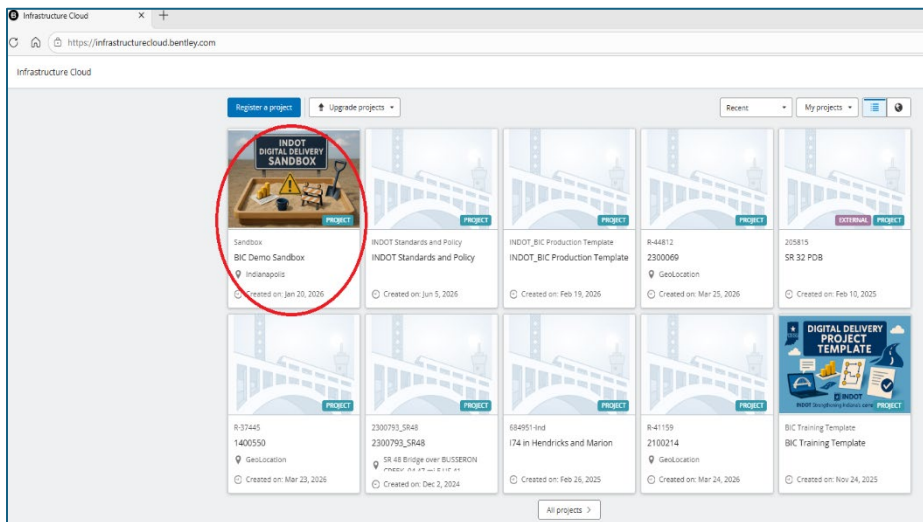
Infrastructure Cloud
https://infrastructurecloud.bentley.com

Infrastructure Cloud

Register a project
Upgrade projects
Recent
My projects

INDOT DIGITAL DELIVERY SANDBOX
PROJECT
Sandbox
BIC Demo Sandbox
Indianapolis
Created on: Jan 20, 2026

PROJECT
INDOT Standards and Policy
INDOT Standards and Policy
Created on: Jun 5, 2026

PROJECT
INDOT_BIC Production Template
INDOT_BIC Production Template
Created on: Feb 19, 2026

PROJECT
R-44812
2300069
GeoLocation
Created on: Mar 25, 2026

EXTERNAL PROJECT
205815
SR 32 PDB
Created on: Feb 10, 2025

PROJECT
R-37445
1400550
GeoLocation
Created on: Mar 23, 2026

PROJECT
2300793_SR48
2300793_SR48
SR 48 Bridge over BUSSERON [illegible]
Created on: Dec 2, 2024

PROJECT
684951-Ind
I74 in Hendricks and Marion
Created on: Feb 26, 2025

PROJECT
R-41159
2100214
GeoLocation
Created on: Mar 24, 2026

DIGITAL DELIVERY PROJECT TEMPLATE
INDOT
PROJECT
BIC Training Template
BIC Training Template
Created on: Nov 24, 2025

All projects